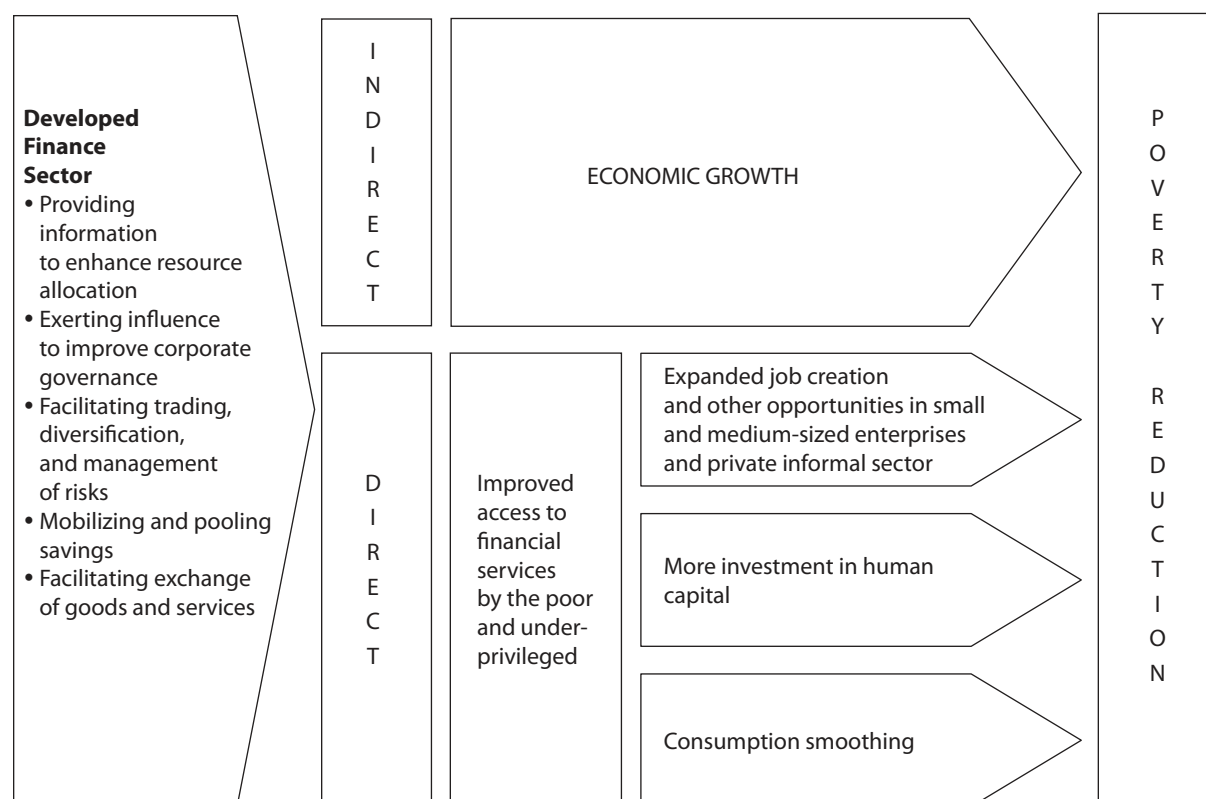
**Developed Finance Sector**
• Providing information to enhance resource allocation
• Exerting influence to improve corporate governance
• Facilitating trading, diversification, and management of risks
• Mobilizing and pooling savings
• Facilitating exchange of goods and services

INDIRECT

ECONOMIC GROWTH

DIRECT

Improved access to financial services by the poor and underprivileged

Expanded job creation and other opportunities in small and medium-sized enterprises and private informal sector

More investment in human capital

Consumption smoothing

POVERTY REDUCTION